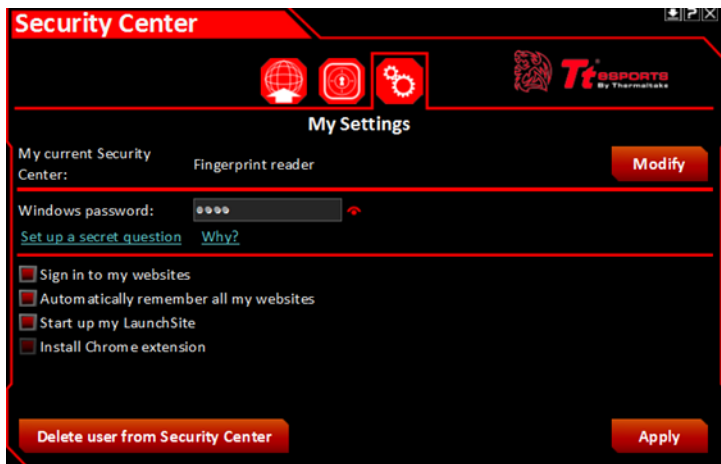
Security Center

Tt eSPORTS By Thermaltake

My Settings

My current Security Center: Fingerprint reader

Modify

Windows password: ●●●●

Set up a secret question Why?

Sign in to my websites

Automatically remember all my websites

Start up my LaunchSite

Install Chrome extension

Delete user from Security Center

Apply